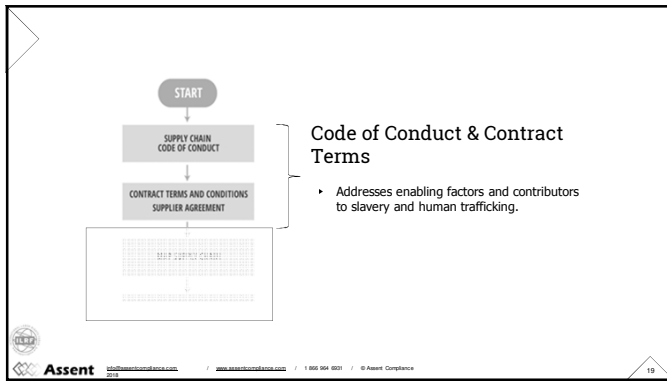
START

SUPPLY CHAIN CODE OF CONDUCT

CONTRACT TERMS AND CONDITIONS SUPPLIER AGREEMENT

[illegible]

Code of Conduct & Contract Terms

▸ Addresses enabling factors and contributors to slavery and human trafficking.

Assent info@assentcompliance.com 2018 / www.assentcompliance.com / 1 866 964 6931 / © Assent Compliance

19